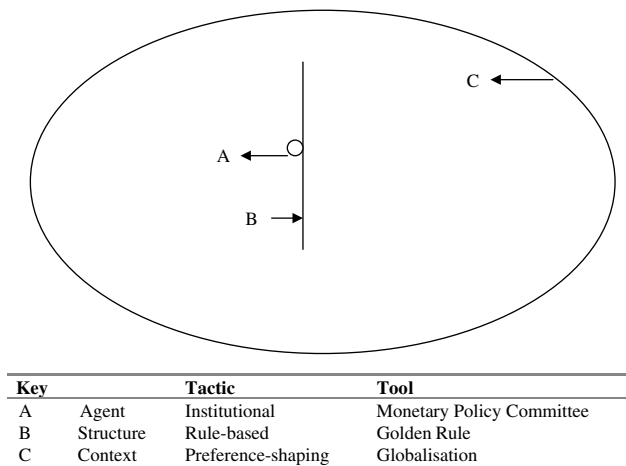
C

A

B

| Key | | Tactic | Tool |
|---|---|---|---|
| A | Agent | Institutional | Monetary Policy Committee |
| B | Structure | Rule-based | Golden Rule |
| C | Context | Preference-shaping | Globalisation |